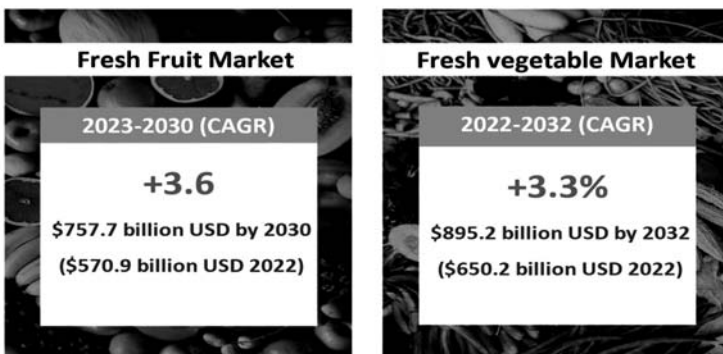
Fresh Fruit Market

2023-2030 (CAGR)

+3.6

$757.7 billion USD by 2030

($570.9 billion USD 2022)

Fresh vegetable Market

2022-2032 (CAGR)

+3.3%

$895.2 billion USD by 2032

($650.2 billion USD 2022)